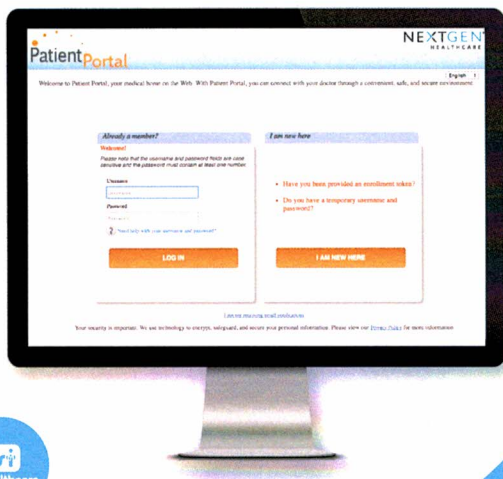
PatientPortal

NEXTGEN HEALTHCARE

English

Welcome to Patient Portal, your medical home on the Web. With Patient Portal, you can connect with your doctor through a convenient, safe, and secure environment.

Already a member?

Welcome!

Please note that the username and password fields are case sensitive and the password must contain at least one number.

Username

Password

Need help with your username and password?

LOG IN

I am new here

• Have you been provided an enrollment token?

• Do you have a temporary username and password?

I AM NEW HERE

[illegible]

Your security is important. We use technology to encrypt, safeguard, and secure your personal information. Please view our Privacy Policy for more information.